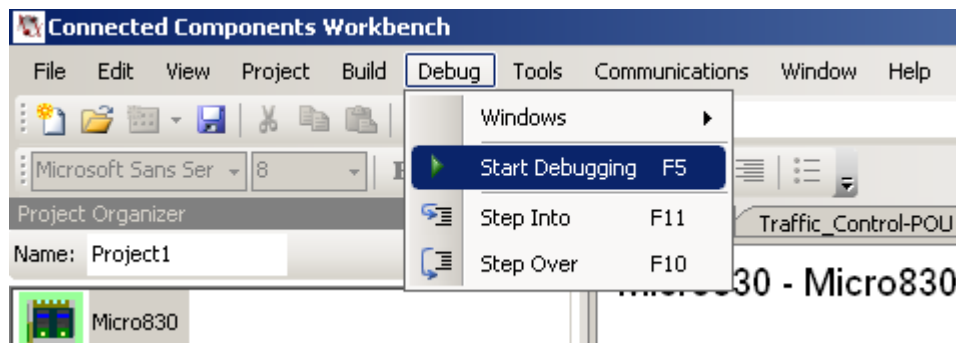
Connected Components Workbench

File Edit View Project Build Debug Tools Communications Window Help

Microsoft Sans Ser 8

Project Organizer

Name: Project1

Micro830

Windows

Start Debugging F5

Step Into F11

Step Over F10

Traffic_Control-POU

Micro830 - Micro830